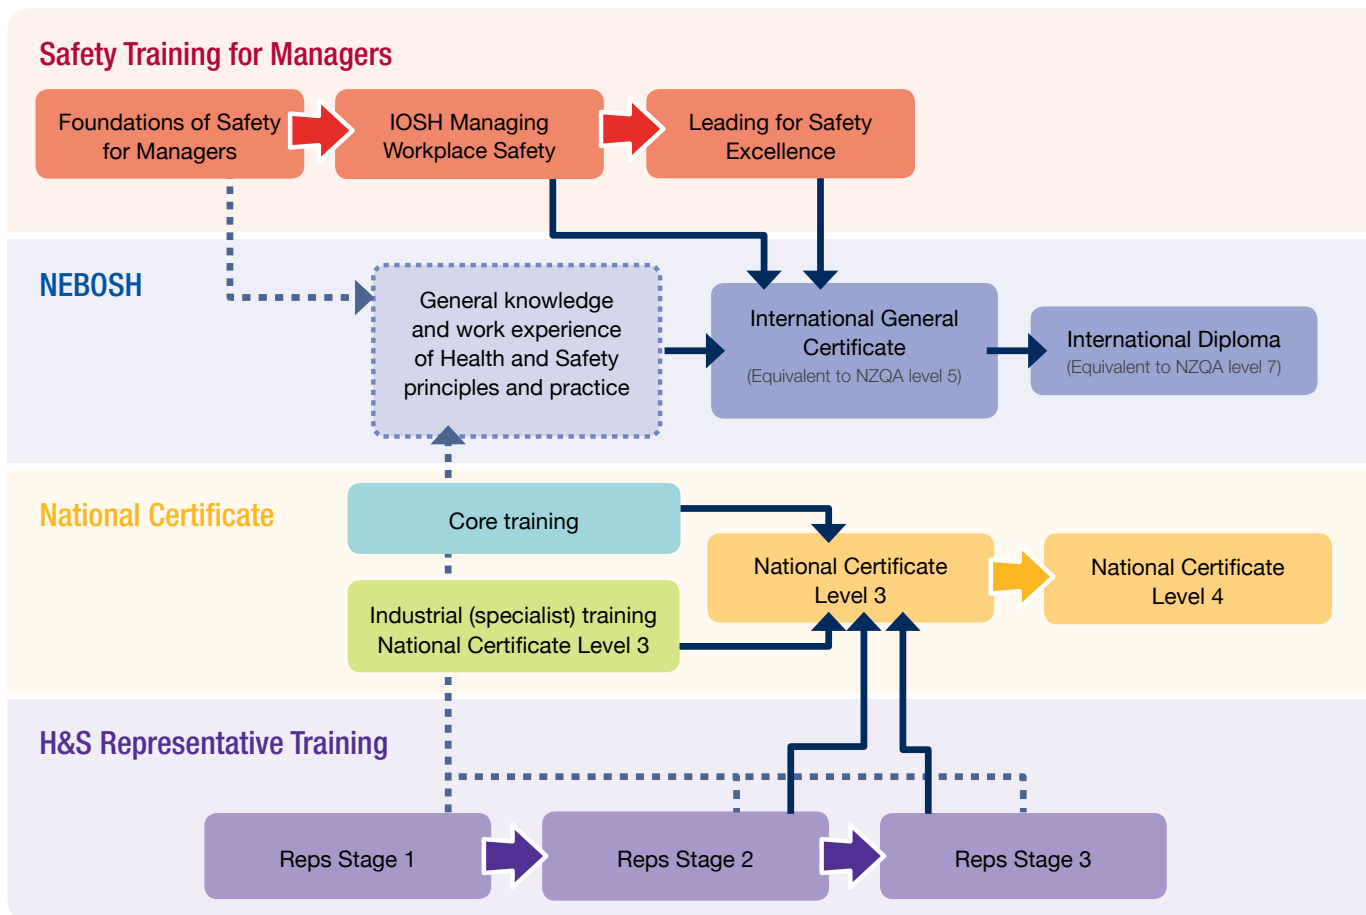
Safety Training for Managers

Foundations of Safety for Managers

IOSH Managing Workplace Safety

Leading for Safety Excellence

NEBOSH

General knowledge and work experience of Health and Safety principles and practice

International General Certificate (Equivalent to NZQA level 5)

International Diploma (Equivalent to NZQA level 7)

National Certificate

Core training

Industrial (specialist) training National Certificate Level 3

National Certificate Level 3

National Certificate Level 4

H&S Representative Training

Reps Stage 1

Reps Stage 2

Reps Stage 3